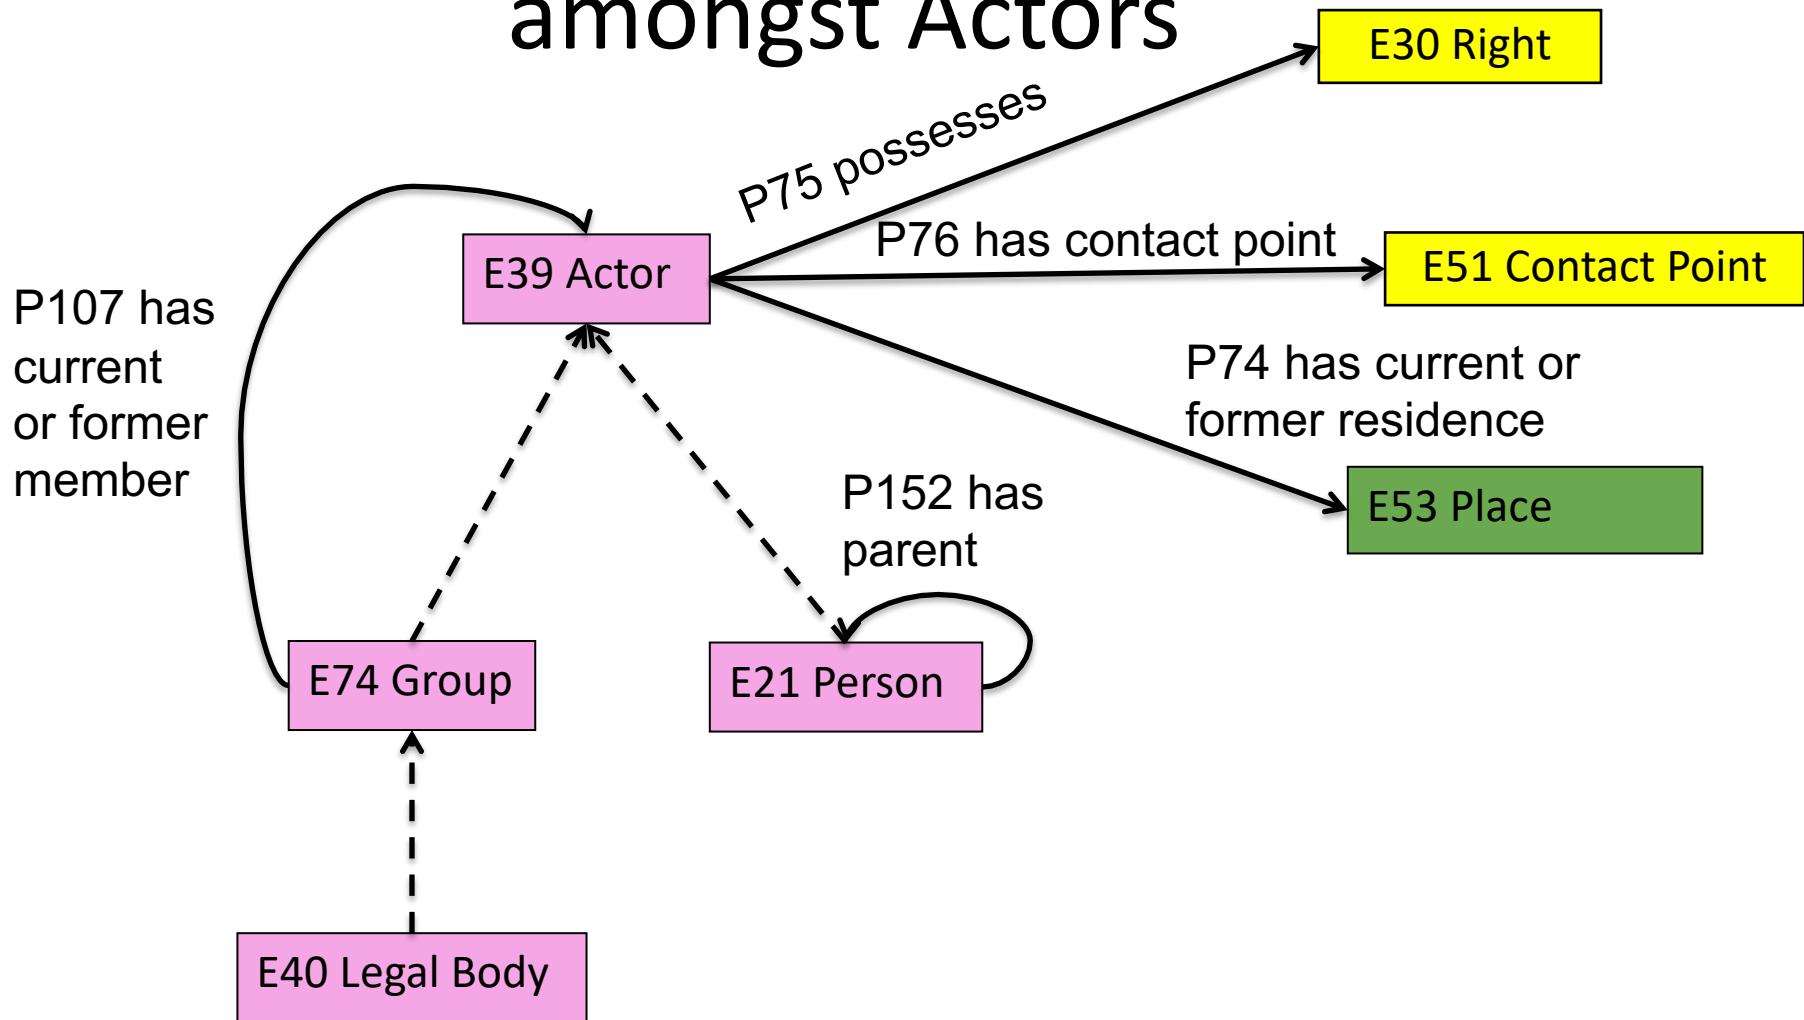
amongst Actors

E30 Right

P75 possesses

P76 has contact point

E51 Contact Point

E39 Actor

P107 has current or former member

P74 has current or former residence

E53 Place

P152 has parent

E74 Group

E21 Person

E40 Legal Body